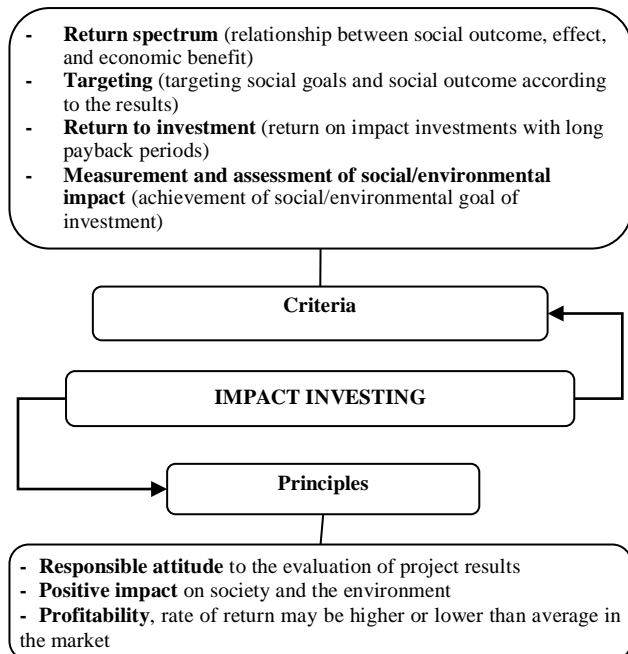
- **Return spectrum** (relationship between social outcome, effect, and economic benefit)
- **Targeting** (targeting social goals and social outcome according to the results)
- **Return to investment** (return on impact investments with long payback periods)
- **Measurement and assessment of social/environmental impact** (achievement of social/environmental goal of investment)

**Criteria**

**IMPACT INVESTING**

**Principles**

- **Responsible attitude** to the evaluation of project results
- **Positive impact** on society and the environment
- **Profitability**, rate of return may be higher or lower than average in the market